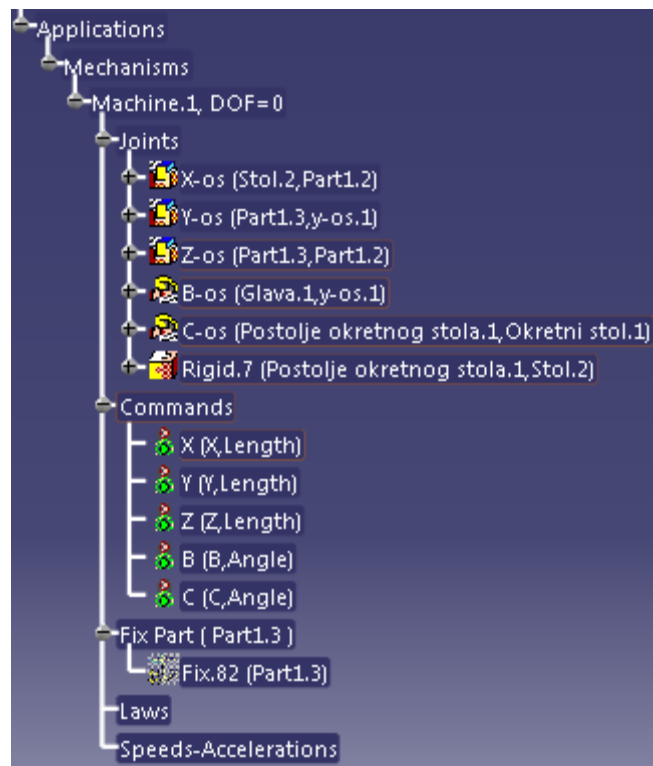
Applications
Mechanisms
Machine.1, DOF=0
Joints
X-os (Stol.2,Part1.2)
Y-os (Part1.3,y-os.1)
Z-os (Part1.3,Part1.2)
B-os (Glava.1,y-os.1)
C-os (Postolje okretnog stola.1,Okretni stol.1)
Rigid.7 (Postolje okretnog stola.1,Stol.2)
Commands
X (X,Length)
Y (Y,Length)
Z (Z,Length)
B (B,Angle)
C (C,Angle)
Fix Part ( Part1.3 )
Fix.82 (Part1.3)
Laws
Speeds-Accelerations